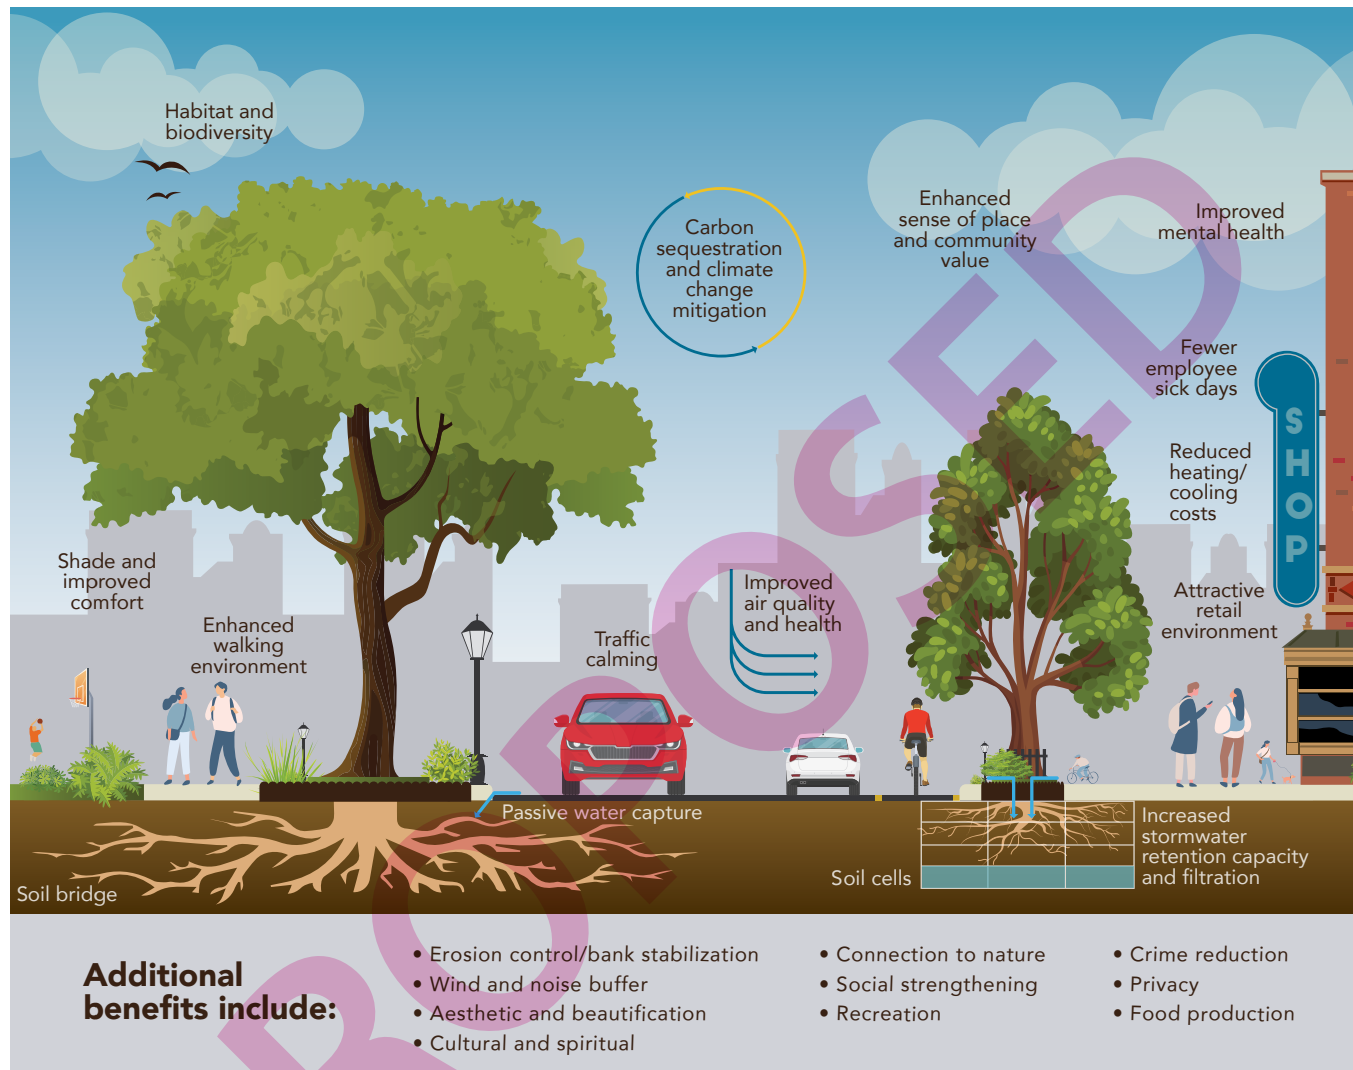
Habitat and biodiversity

Carbon sequestration and climate change mitigation

Enhanced sense of place and community value

Improved mental health

Fewer employee sick days

Reduced heating/ cooling costs

SHOP

Attractive retail environment

Shade and improved comfort

Enhanced walking environment

Traffic calming

Improved air quality and health

Passive water capture

Soil bridge

Soil cells

Increased stormwater retention capacity and filtration

PROPOSED

Additional benefits include:

• Erosion control/bank stabilization
• Wind and noise buffer
• Aesthetic and beautification
• Cultural and spiritual

• Connection to nature
• Social strengthening
• Recreation

• Crime reduction
• Privacy
• Food production